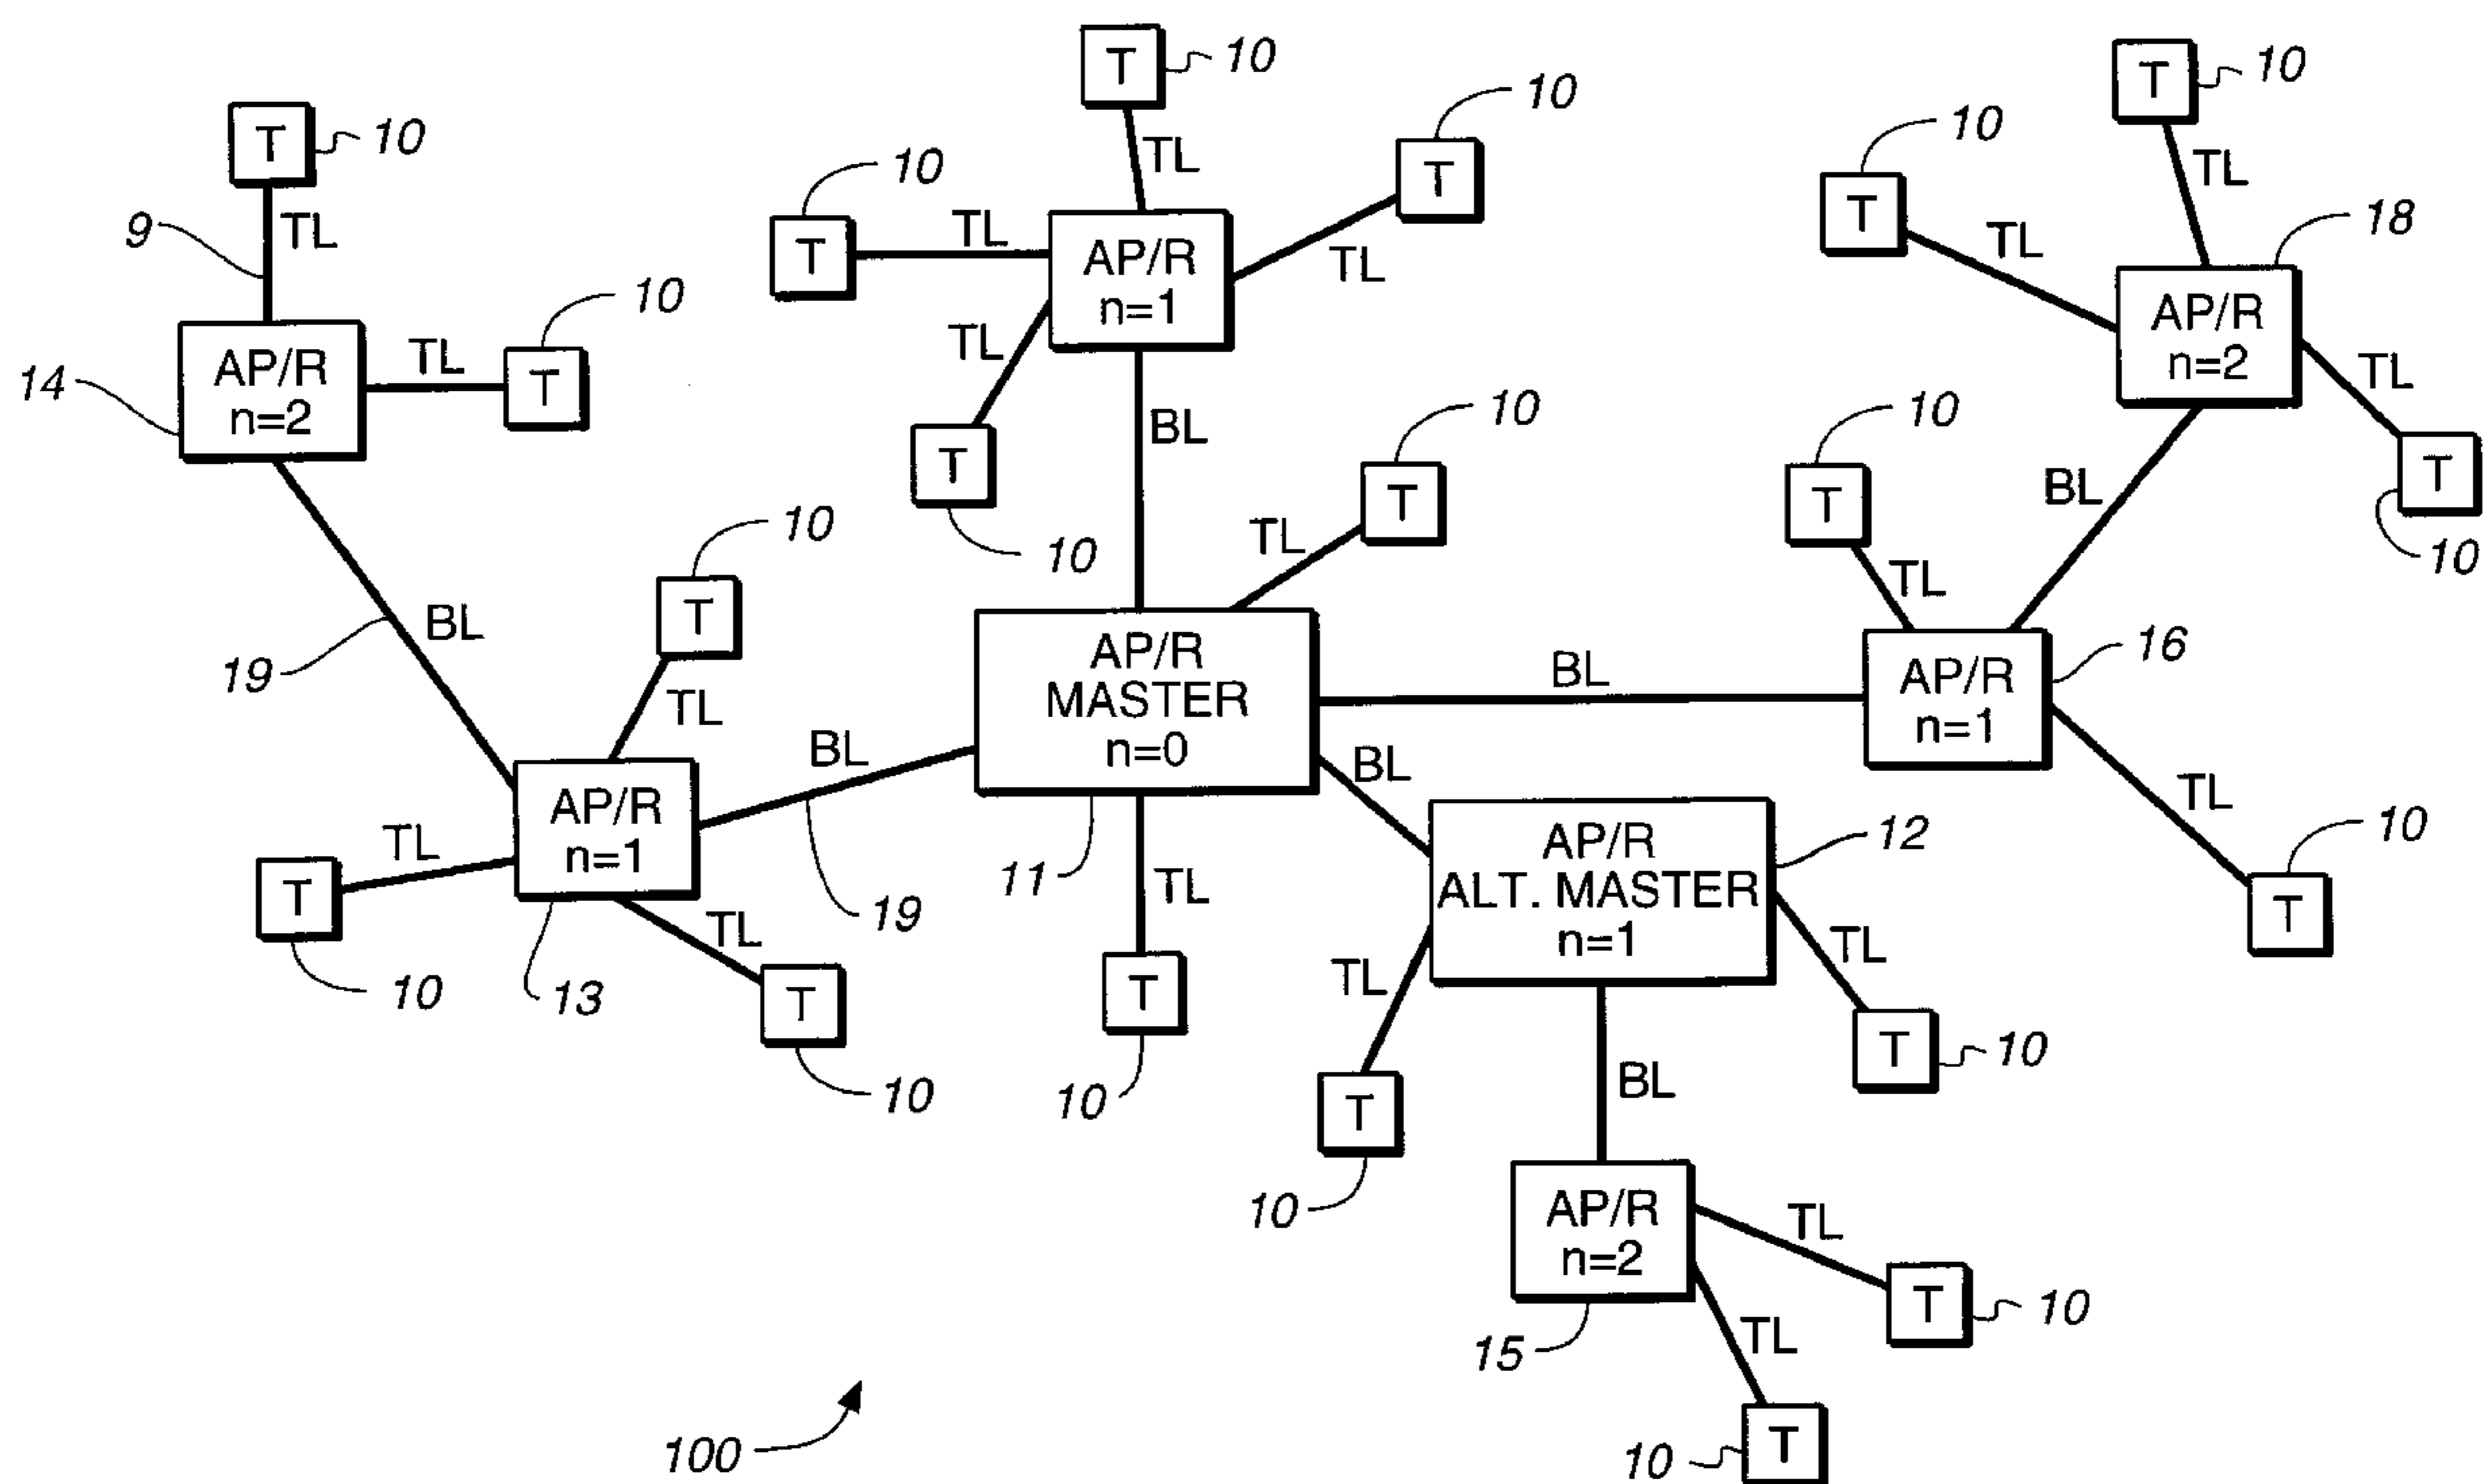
T 10
T 10
T 10
T 10
T 10
TL
TL
TL
TL
TL
AP/R n=1
9
TL
TL
AP/R n=2
14
T 10
T 10
18
AP/R n=2
TL
TL
T 10
BL
T 10
T 10
T 10
BL
TL
TL
BL
19
AP/R MASTER n=0
BL
AP/R n=1
16
T 10
TL
AP/R n=1
BL
BL
TL
TL
11
TL
AP/R ALT. MASTER n=1
12
T 10
T 10
19
TL
T 10
13
TL
T 10
T 10
TL
T 10
T 10
BL
AP/R n=2
TL
T 10
15
TL
100
T 10